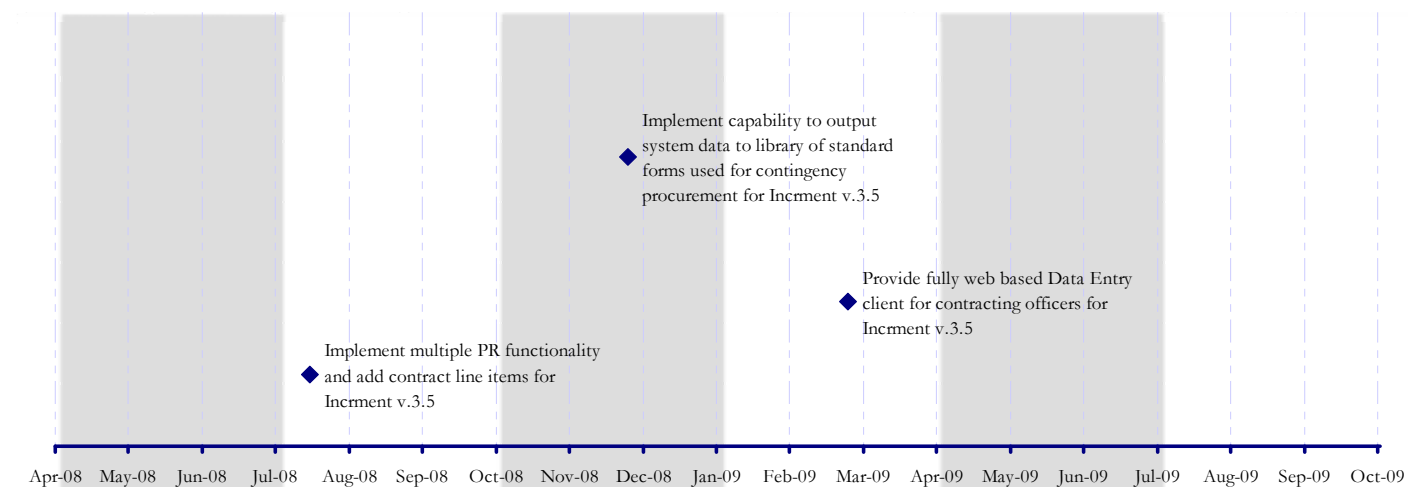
Implement capability to output system data to library of standard forms used for contingency procurement for Incrment v.3.5

Provide fully web based Data Entry client for contracting officers for Incrment v.3.5

Implement multiple PR functionality and add contract line items for Incrment v.3.5

Apr-08 May-08 Jun-08 Jul-08 Aug-08 Sep-08 Oct-08 Nov-08 Dec-08 Jan-09 Feb-09 Mar-09 Apr-09 May-09 Jun-09 Jul-09 Aug-09 Sep-09 Oct-09